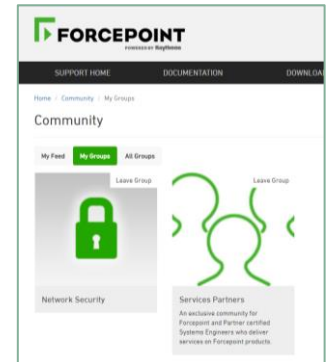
FORCEPOINT
POWERED BY Raytheon

SUPPORT HOME DOCUMENTATION DOWNLOA

Home / Community / My Groups

Community

My Feed My Groups All Groups

Leave Group

Network Security

Leave Group

Services Partners

An exclusive community for Forcepoint and Partner certified Systems Engineers who deliver services on Forcepoint products.